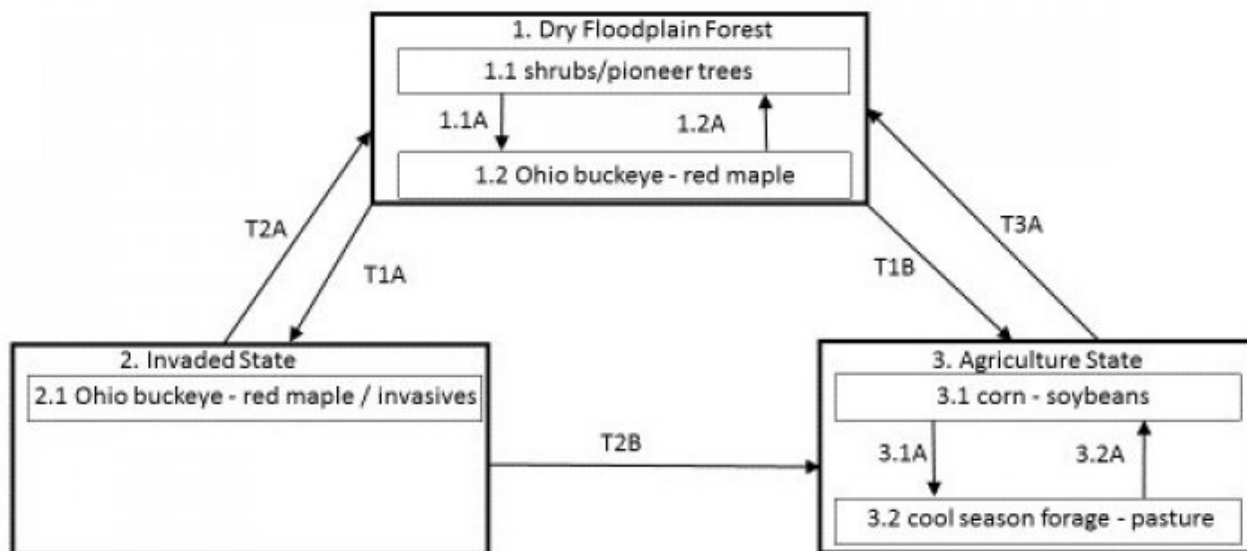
1. Dry Floodplain Forest

1.1 shrubs/pioneer trees

1.1A

1.2A

1.2 Ohio buckeye - red maple

T2A

T1A

T1B

T3A

2. Invaded State

2.1 Ohio buckeye - red maple / invasives

T2B

3. Agriculture State

3.1 corn - soybeans

3.1A

3.2A

3.2 cool season forage - pasture